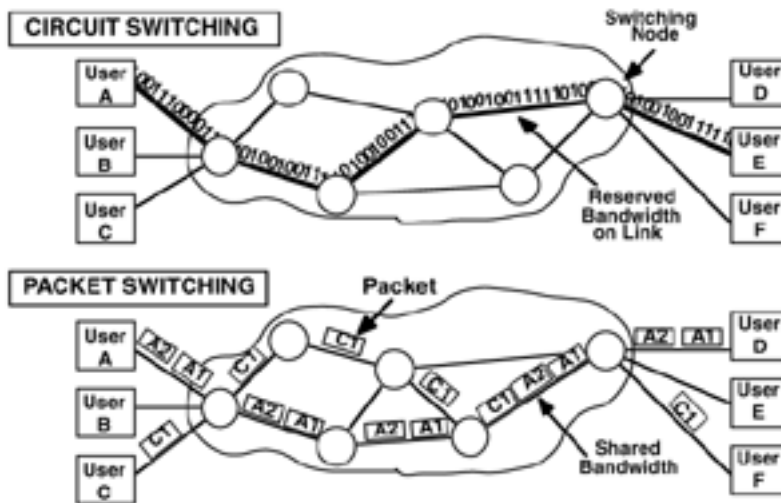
CIRCUIT SWITCHING

Switching Node

User A

User B

User C

User D

User E

User F

00111000111

010010011

0100100111

0100100111110101

0100100111110

Reserved Bandwidth on Link

PACKET SWITCHING

Packet

User A

User B

User C

User D

User E

User F

A2 A1

C1

C1

A2 A1

C1

A2 A1

C1 A2 A1

A2 A1

C1

C1

Shared Bandwidth